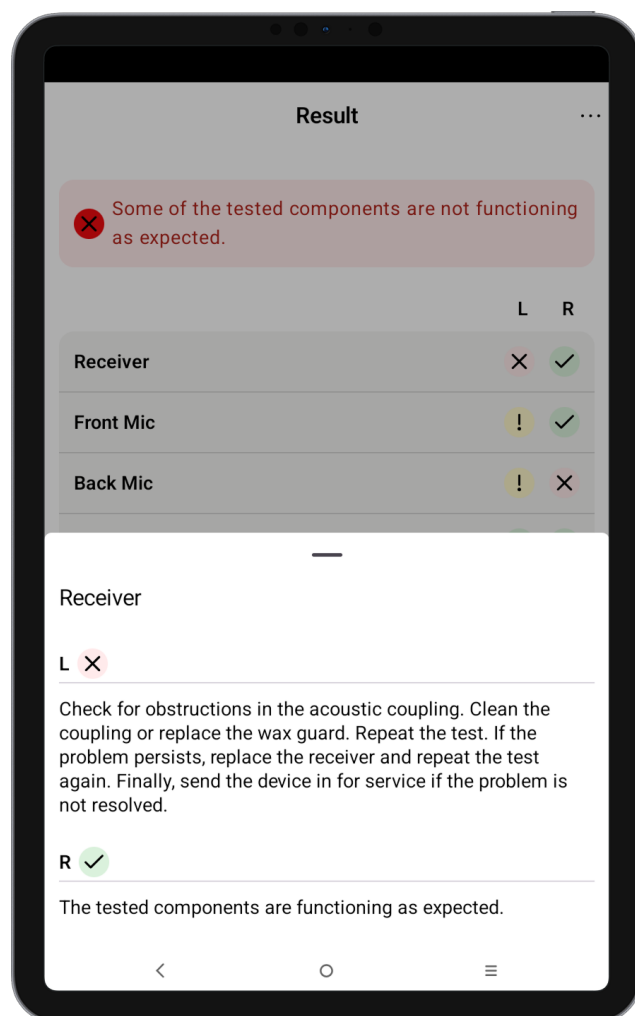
Result

Some of the tested components are not functioning as expected.

| | L | R |
|---|---|---|
| Receiver | × | ✓ |
| Front Mic | ! | ✓ |
| Back Mic | ! | × |

Receiver

L ×

Check for obstructions in the acoustic coupling. Clean the coupling or replace the wax guard. Repeat the test. If the problem persists, replace the receiver and repeat the test again. Finally, send the device in for service if the problem is not resolved.

R ✓

The tested components are functioning as expected.